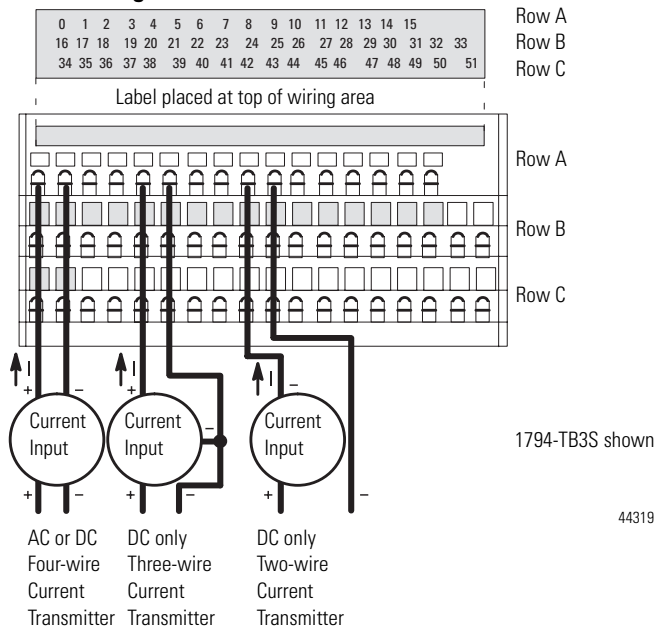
0 1 2 3 4 5 6 7 8 9 10 11 12 13 14 15
16 17 18 19 20 21 22 23 24 25 26 27 28 29 30 31 32 33
34 35 36 37 38 39 40 41 42 43 44 45 46 47 48 49 50 51

Row A
Row B
Row C

Label placed at top of wiring area

Row A
Row B
Row C

I
+
–
Current Input
+
–

I
+
Current Input
–
+
–

I
+
–
Current Input
+
–

1794-TB3S shown

44319

AC or DC Four-wire Current Transmitter

DC only Three-wire Current Transmitter

DC only Two-wire Current Transmitter